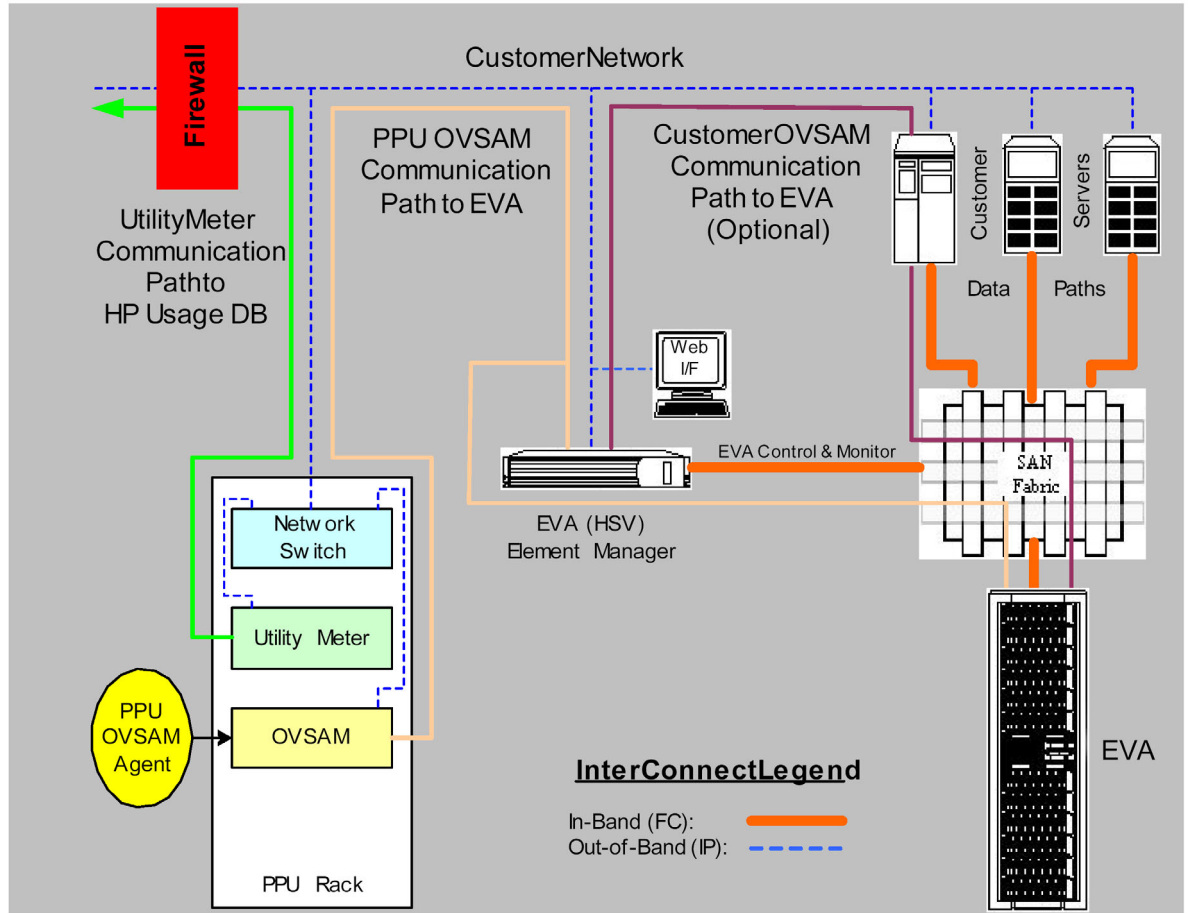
Firewall

CustomerNetwork

PPU OVSAM Communication Path to EVA

CustomerOVSAM Communication Path to EVA (Optional)

Customer

Servers

UtilityMeter Communication Pathto HP Usage DB

Data

Paths

Web I/F

EVA Control & Monitor

SAN Fabric

EVA (HSV) Element Manager

Network Switch

Utility Meter

PPU OVSAM Agent

OVSAM

EVA

InterConnectLegend

In-Band (FC):

Out-of-Band (IP):

PPU Rack